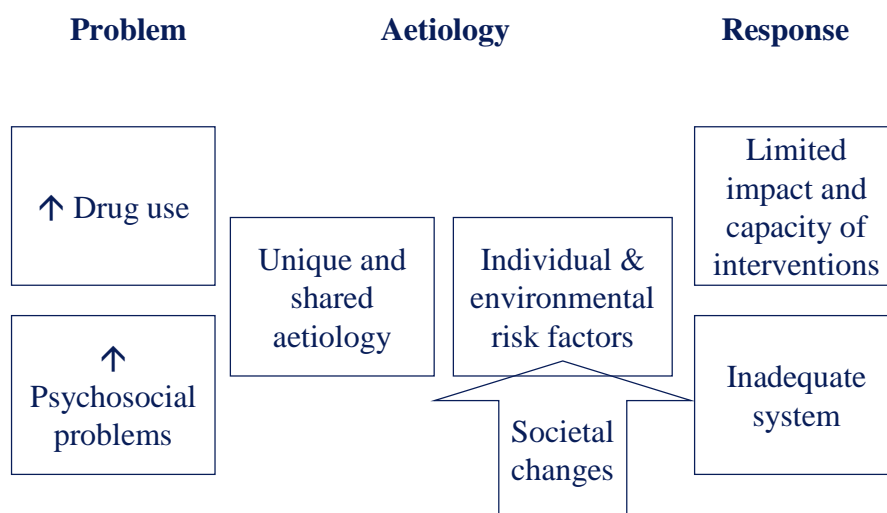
Problem

Aetiology

Response

↑ Drug use

↑ Psychosocial problems

Unique and shared aetiology

Individual & environmental risk factors

Societal changes

Limited impact and capacity of interventions

Inadequate system